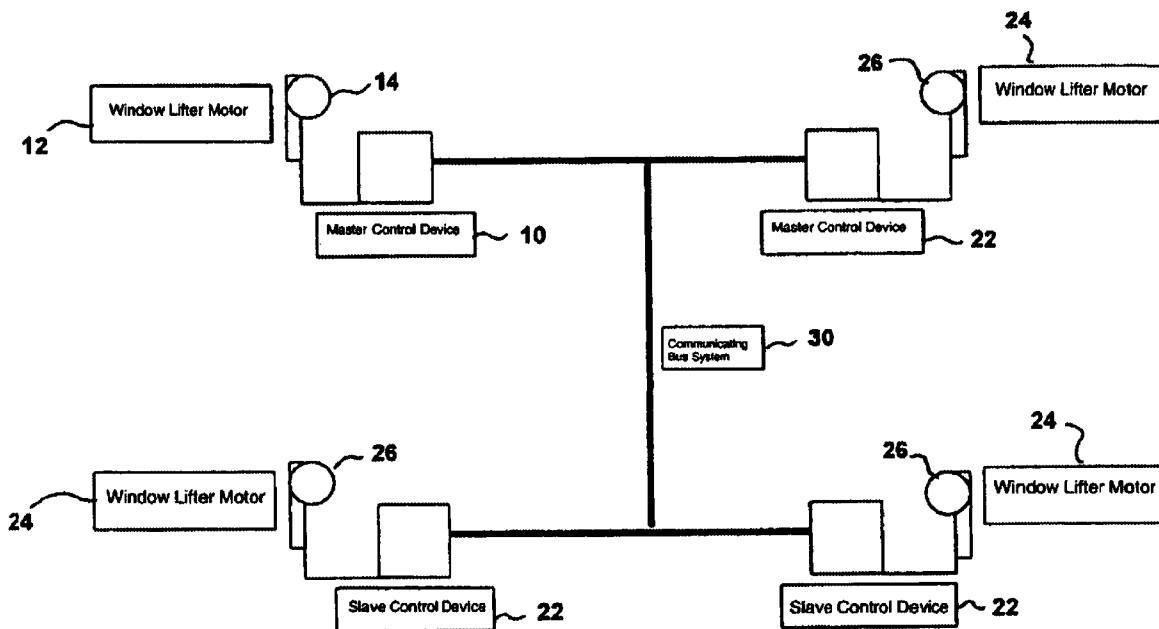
24

26

14

Window Lifter Motor

Window Lifter Motor

12

Master Control Device

10

Master Control Device

22

Communicating Bus System

30

24

26

26

24

Window Lifter Motor

Window Lifter Motor

Slave Control Device

22

Slave Control Device

22